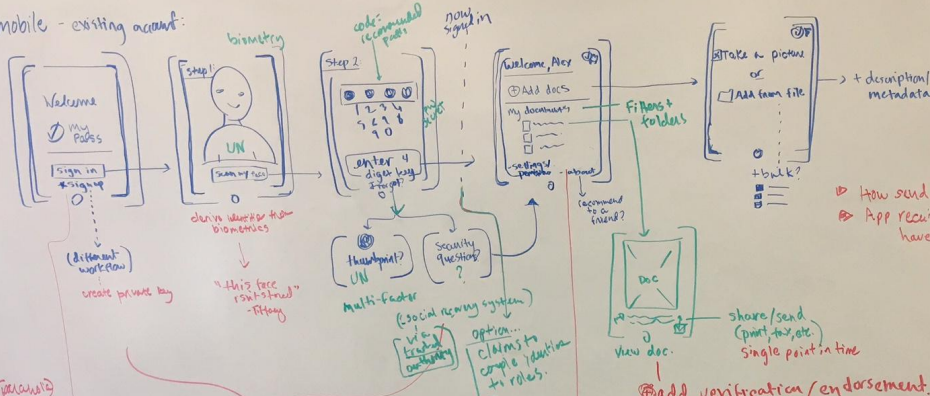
mobile - existing account:

Welcome

my Pass

Sign in
+ signup

(different workflow)

create private key

biometry

Step 1

UN

Scan my face

derive weather from biometrics

"this face isn't stored" - Tiffany

code/recommended pass

Step 2

1 2 3 4
5 6 7 8
9 0

enter 4 digit key
forgot?

thumbprint? UN

Security question?

Multi-factor

(social recovery system)

via trusted authority

options...
claims to couple identities to roles.

now signed in

Welcome, Alex

+ Add docs

my documents

Filters + folders

settings
profile
about

recommend to a friend?

Doc

view doc.

share/send (print, fax, etc.)
Single point in time

Take a picture
or
Add from file

+ bulk?

+ description/metadata

How send

App requi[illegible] have

Add verification / endorsement